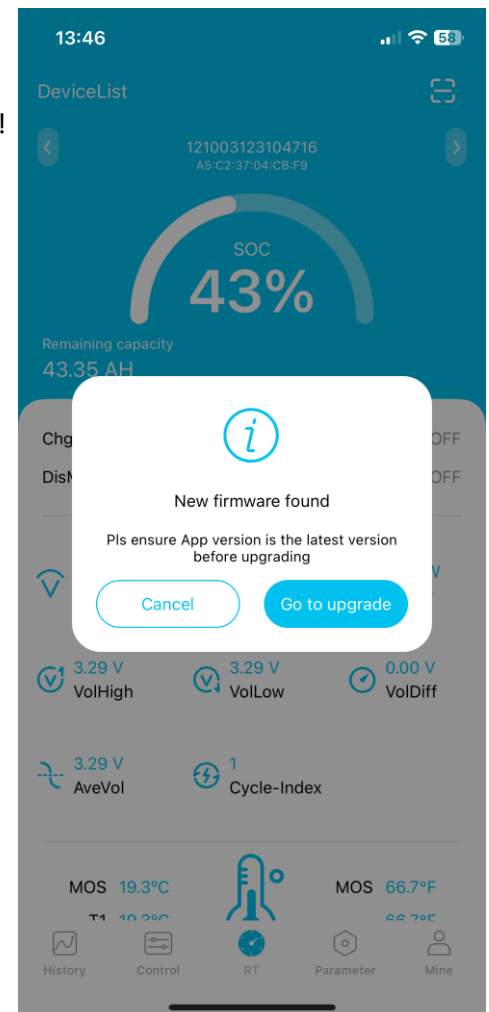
13:46

58

!

DeviceList

121003123104716
A5:C2:37:04:CB:F9

SOC
43%

Remaining capacity
43.35 AH

Chg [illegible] OFF

DisM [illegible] OFF

New firmware found

Pls ensure App version is the latest version before upgrading

Cancel

Go to upgrade

3.29 V
VolHigh

3.29 V
VolLow

0.00 V
VolDiff

3.29 V
AveVol

1
Cycle-Index

MOS 19.3°C

MOS 66.7°F

T1 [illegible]

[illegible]

History

Control

RT

Parameter

Mine